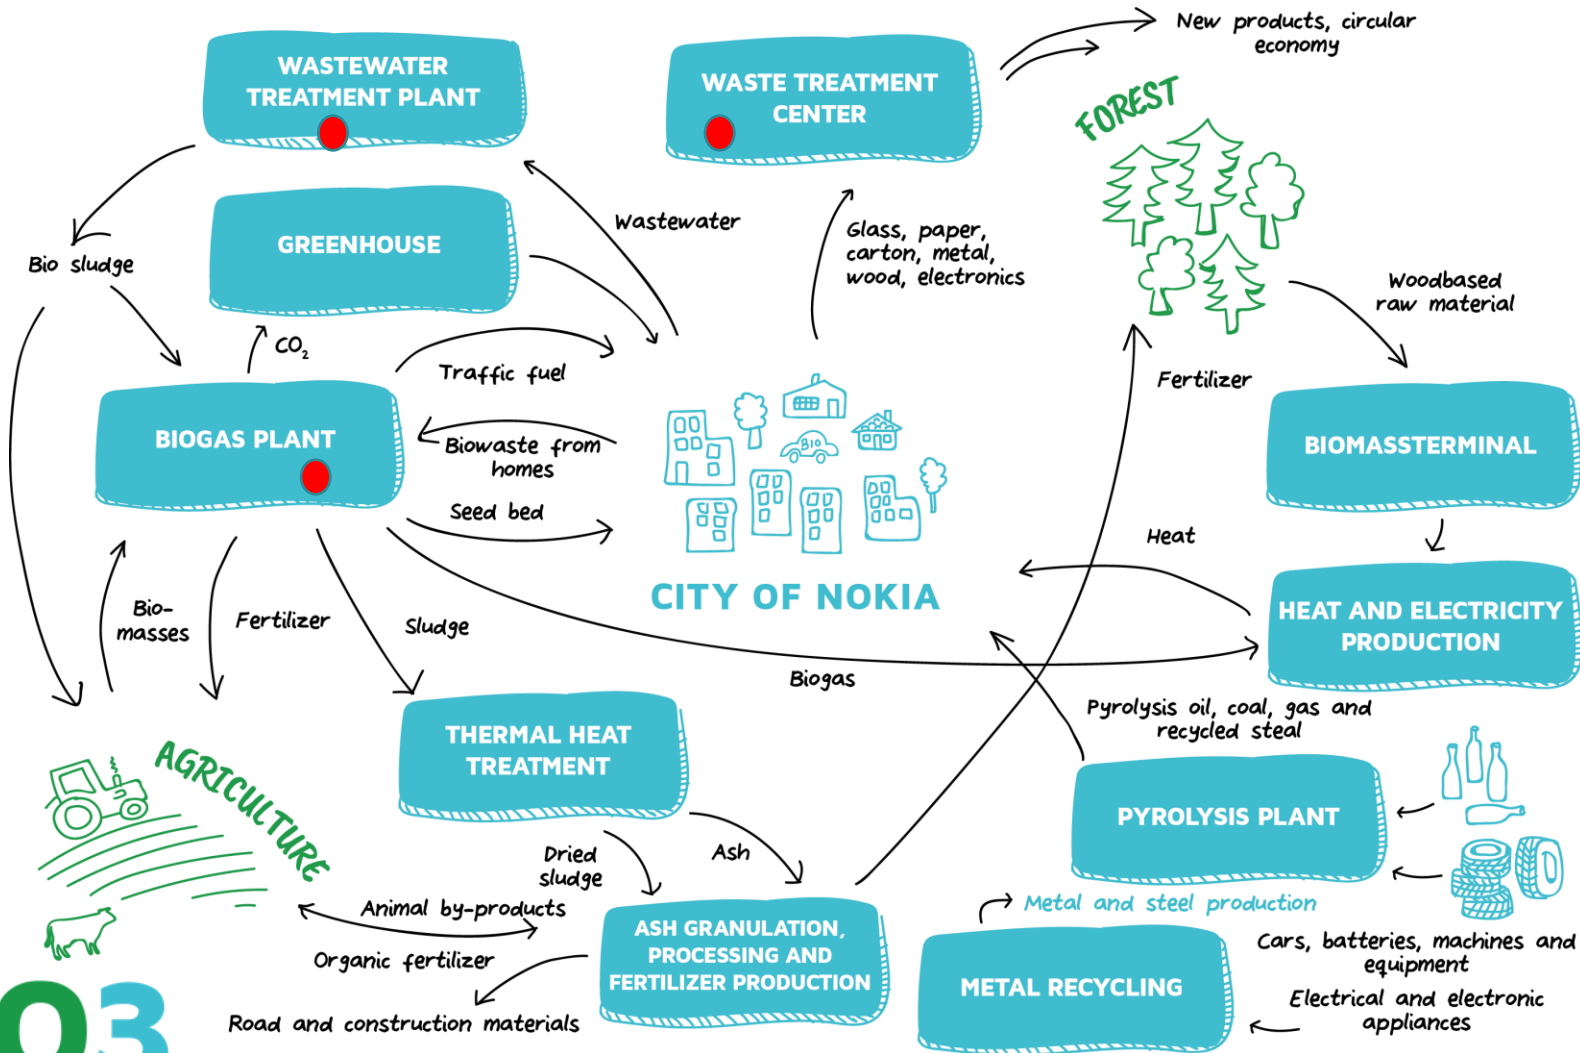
WASTEWATER TREATMENT PLANT

WASTE TREATMENT CENTER

New products, circular economy

FOREST

GREENHOUSE

Wastewater

Glass, paper, carton, metal, wood, electronics

Bio sludge

$CO_2$

Traffic fuel

Woodbased raw material

Fertilizer

BIOGAS PLANT

Biowaste from homes

BIOMASSTERMINAL

BIO

Seed bed

Heat

CITY OF NOKIA

HEAT AND ELECTRICITY PRODUCTION

Bio-masses

Fertilizer

Sludge

Biogas

Pyrolysis oil, coal, gas and recycled steal

THERMAL HEAT TREATMENT

AGRICULTURE

PYROLYSIS PLANT

Dried sludge

Ash

Metal and steel production

Animal by-products

ASH GRANULATION, PROCESSING AND FERTILIZER PRODUCTION

Organic fertilizer

METAL RECYCLING

Cars, batteries, machines and equipment

Electrical and electronic appliances

03

Road and construction materials